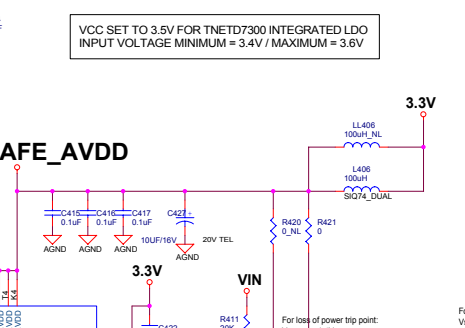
VCC SET TO 3.5V FOR TNETD7300 INTEGRATED LDO
INPUT VOLTAGE MINIMUM = 3.4V / MAXIMUM = 3.6V

3.3V

LL406
100uH_NL

AFE_AVDD

L406
100uH
SIQ74_DUAL

C415 0.1uF
C416 0.1uF
C417 0.1uF
C427
10UF/16V
20V TEL

AGND AGND AGND AGND

R420 0_NL
R421 0

3.3V

VIN

T4
K4

C422
R411 20K

For loss of power trip point:

Fo
V